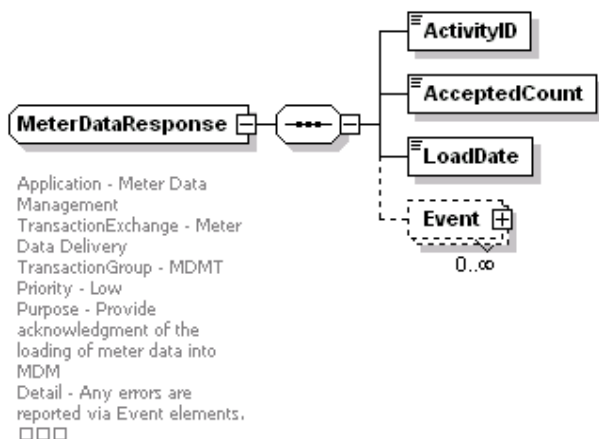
MeterDataResponse

ActivityID

AcceptedCount

LoadDate

Event

0..∞

Application - Meter Data Management
TransactionExchange - Meter Data Delivery
TransactionGroup - MDMT
Priority - Low
Purpose - Provide acknowledgment of the loading of meter data into MDM
Detail - Any errors are reported via Event elements.
□□□